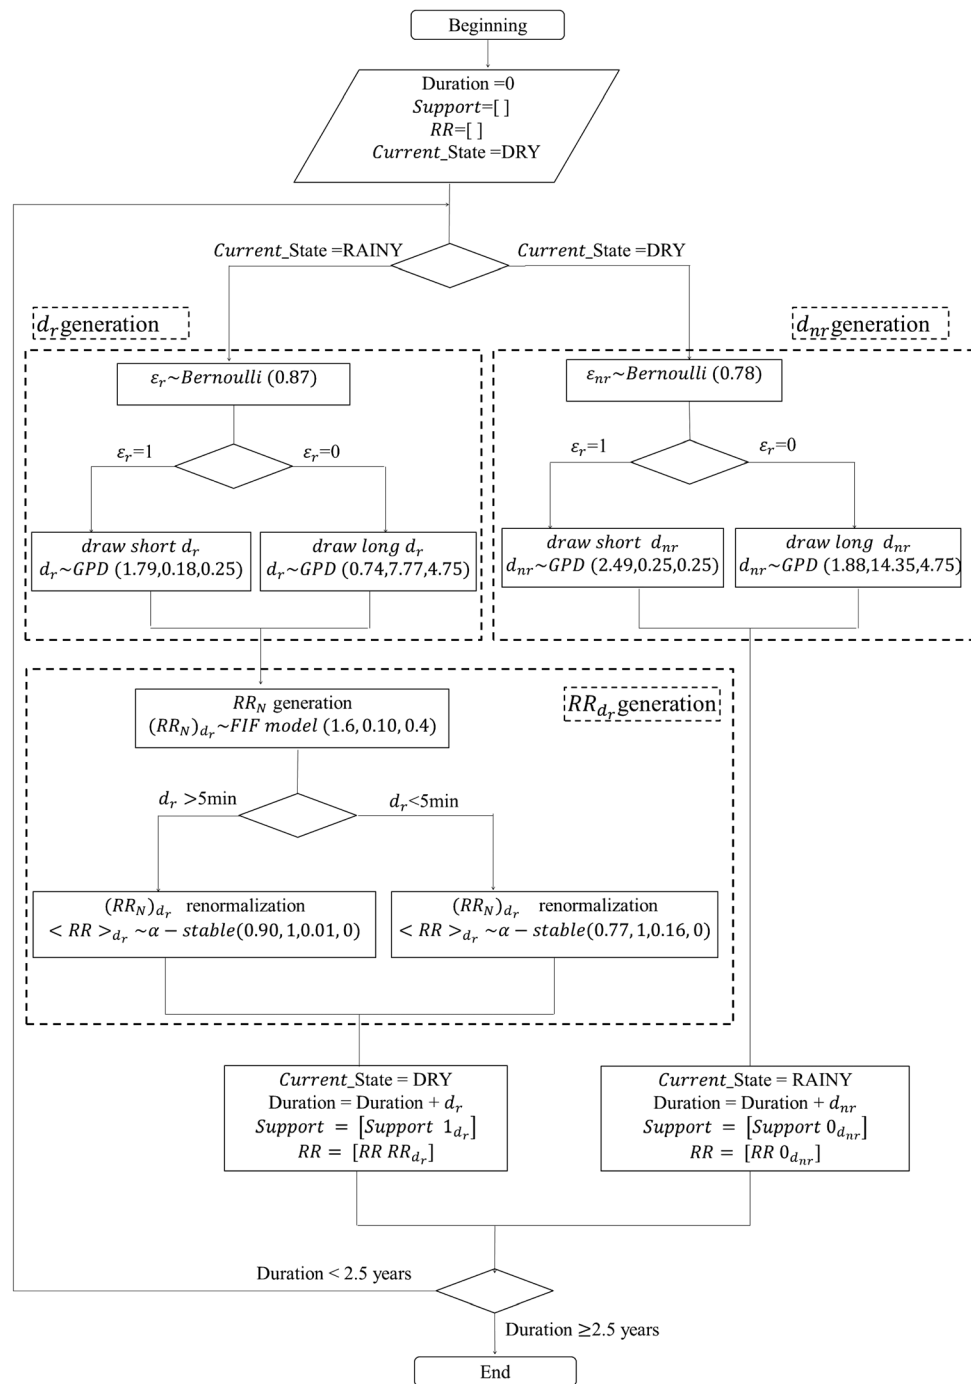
Beginning

Duration =0
$Support$=[ ]
$RR$=[ ]
$Current$_State =DRY

$Current$_State =RAINY

$Current$_State =DRY

$d_r$generation

$d_{nr}$generation

$\varepsilon_r \sim Bernoulli$ (0.87)

$\varepsilon_r$=1

$\varepsilon_r$=0

$draw\ short\ d_r$
$d_r \sim GPD$ (1.79,0.18,0.25)

$draw\ long\ d_r$
$d_r \sim GPD$ (0.74,7.77,4.75)

$\varepsilon_{nr} \sim Bernoulli$ (0.78)

$\varepsilon_r$=1

$\varepsilon_r$=0

$draw\ short\ d_{nr}$
$d_{nr} \sim GPD$ (2.49,0.25,0.25)

$draw\ long\ d_{nr}$
$d_{nr} \sim GPD$ (1.88,14.35,4.75)

$RR_N$ generation
$(RR_N)_{d_r} \sim FIF\ model$ (1.6, 0.10, 0.4)

$RR_{d_r}$generation

$d_r$ >5min

$d_r$<5min

$(RR_N)_{d_r}$ renormalization
$< RR >_{d_r} \sim \alpha - stable(0.90, 1,0.01, 0)$

$(RR_N)_{d_r}$ renormalization
$< RR >_{d_r} \sim \alpha - stable(0.77, 1,0.16, 0)$

$Current$_State = DRY
Duration = Duration + $d_r$
$Support = [Support\ 1_{d_r}]$
$RR = [RR\ RR_{d_r}]$

$Current$_State = RAINY
Duration = Duration + $d_{nr}$
$Support = [Support\ 0_{d_{nr}}]$
$RR = [RR\ 0_{d_{nr}}]$

Duration < 2.5 years

Duration ≥2.5 years

End